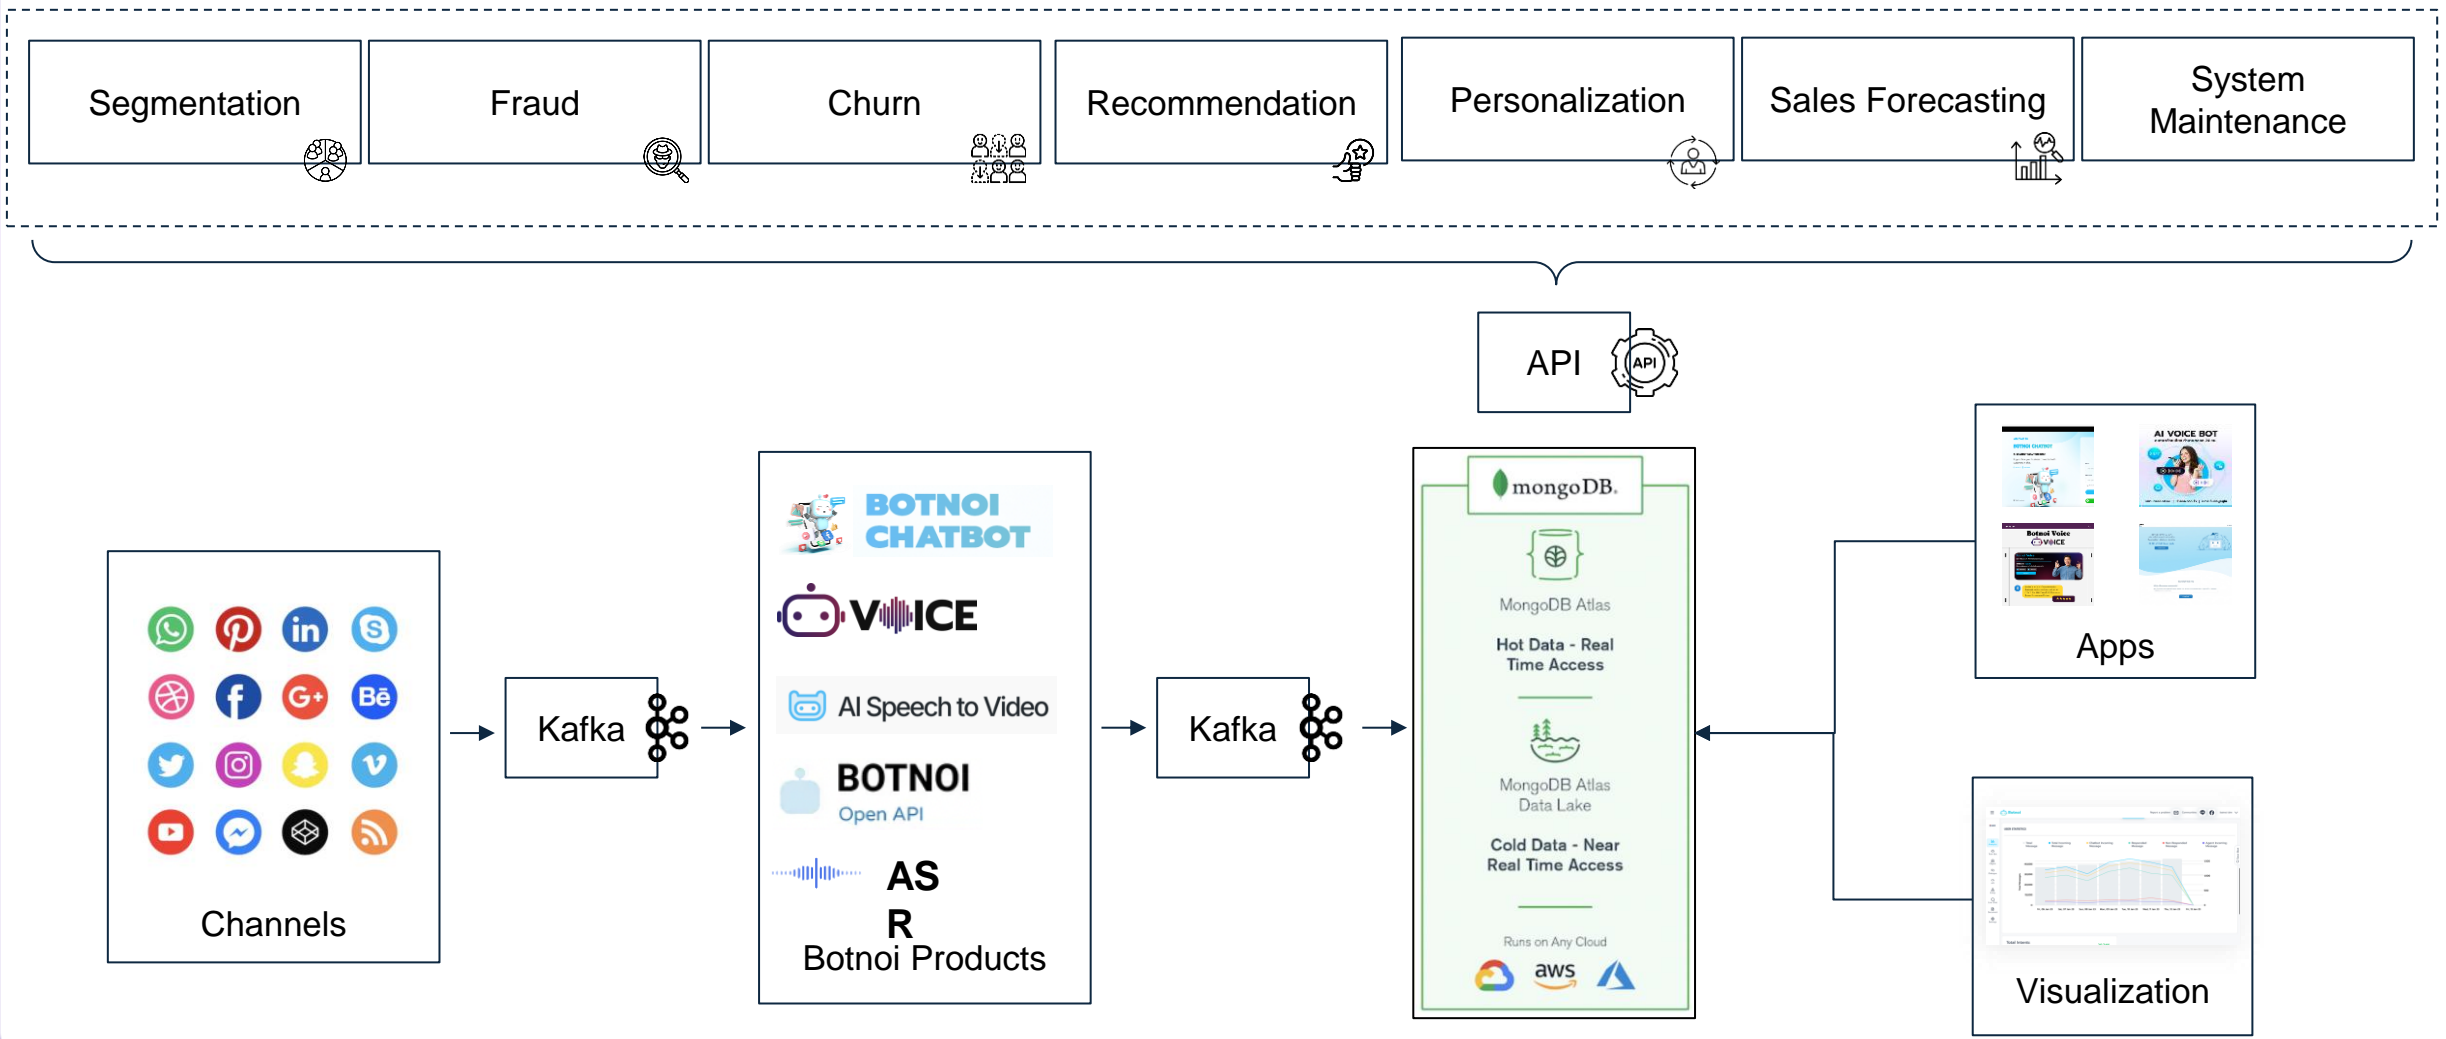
Segmentation

Fraud

Churn

Recommendation

Personalization

Sales Forecasting

System Maintenance

API

API

Channels

Kafka

BOTNOI CHATBOT

VOICE

AI Speech to Video

BOTNOI
Open API

AS
R

Botnoi Products

Kafka

mongoDB.

MongoDB Atlas

Hot Data - Real Time Access

MongoDB Atlas Data Lake

Cold Data - Near Real Time Access

Runs on Any Cloud

aws

AI VOICE BOT

Botnoi Voice

Apps

Visualization